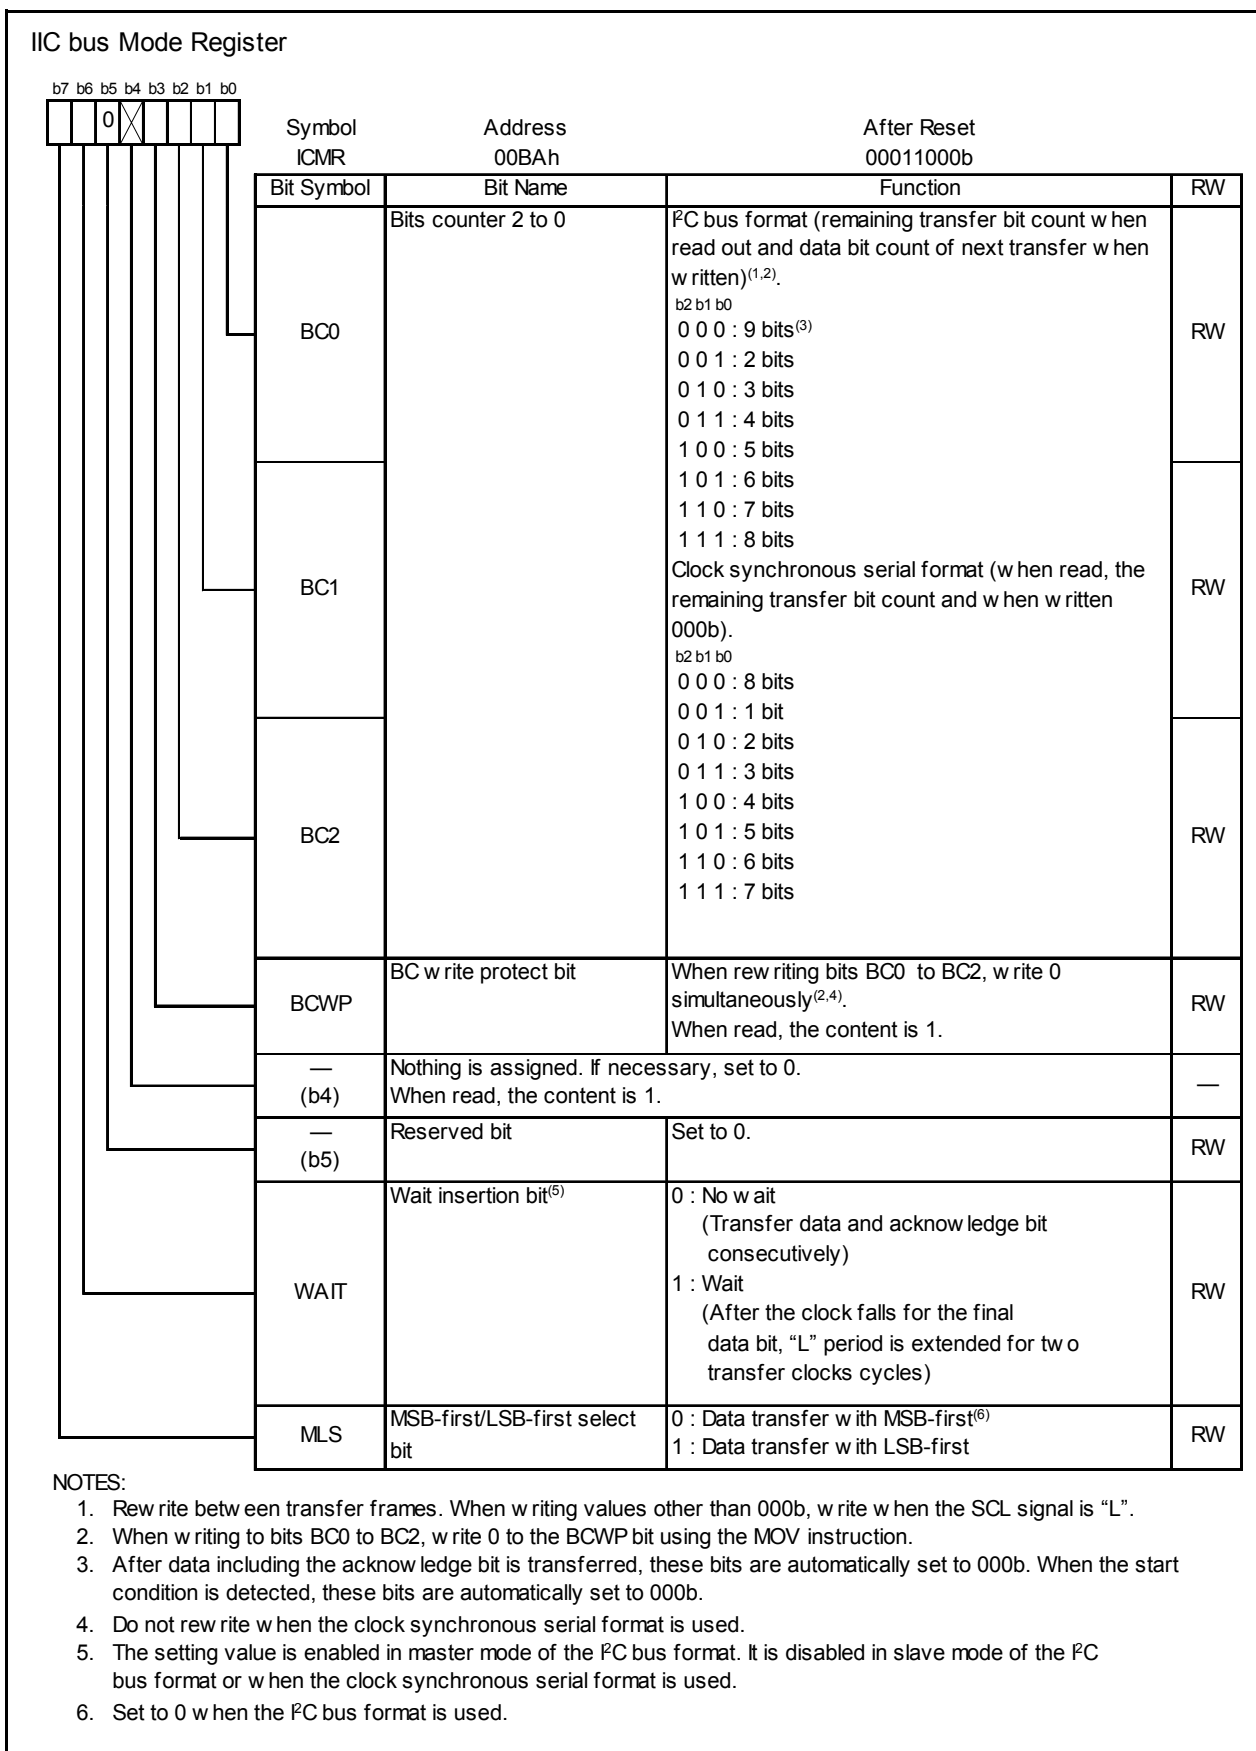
IIC bus Mode Register

b7 b6 b5 b4 b3 b2 b1 b0

0

| Symbol | Address | After Reset |
|---|---|---|
| ICMR | 00BAh | 00011000b |

| Bit Symbol | Bit Name | Function | RW |
|---|---|---|---|
| BC0 | Bits counter 2 to 0 | $I^2C$ bus format (remaining transfer bit count when read out and data bit count of next transfer when written)$^{(1,2)}$. b2 b1 b0 0 0 0 : 9 bits$^{(3)}$ 0 0 1 : 2 bits 0 1 0 : 3 bits 0 1 1 : 4 bits 1 0 0 : 5 bits | RW |
| BC1 | | 1 0 1 : 6 bits 1 1 0 : 7 bits 1 1 1 : 8 bits Clock synchronous serial format (when read, the remaining transfer bit count and when written 000b). b2 b1 b0 0 0 0 : 8 bits 0 0 1 : 1 bit | RW |
| BC2 | | 0 1 0 : 2 bits 0 1 1 : 3 bits 1 0 0 : 4 bits 1 0 1 : 5 bits 1 1 0 : 6 bits 1 1 1 : 7 bits | RW |
| BCWP | BC write protect bit | When rewriting bits BC0 to BC2, write 0 simultaneously$^{(2,4)}$. When read, the content is 1. | RW |
| — (b4) | Nothing is assigned. If necessary, set to 0. When read, the content is 1. | | — |
| — (b5) | Reserved bit | Set to 0. | RW |
| WAIT | Wait insertion bit$^{(5)}$ | 0 : No wait (Transfer data and acknowledge bit consecutively) 1 : Wait (After the clock falls for the final data bit, "L" period is extended for two transfer clocks cycles) | RW |
| MLS | MSB-first/LSB-first select bit | 0 : Data transfer with MSB-first$^{(6)}$ 1 : Data transfer with LSB-first | RW |

NOTES:
1. Rewrite between transfer frames. When writing values other than 000b, write when the SCL signal is "L".
2. When writing to bits BC0 to BC2, write 0 to the BCWP bit using the MOV instruction.
3. After data including the acknowledge bit is transferred, these bits are automatically set to 000b. When the start condition is detected, these bits are automatically set to 000b.
4. Do not rewrite when the clock synchronous serial format is used.
5. The setting value is enabled in master mode of the $I^2C$ bus format. It is disabled in slave mode of the $I^2C$ bus format or when the clock synchronous serial format is used.
6. Set to 0 when the $I^2C$ bus format is used.